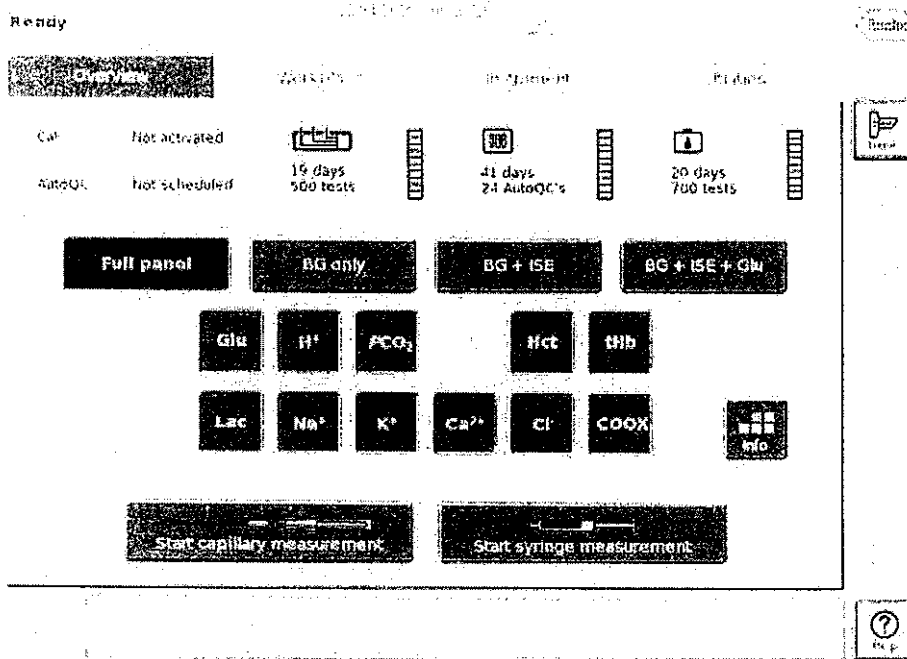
Ready

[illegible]

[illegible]

Overview

Worklist

In system

Status

Cal

Not activated

AutoQC

Not scheduled

19 days
500 tests

41 days
24 AutoQC's

20 days
700 tests

Full panel

BG only

BG + ISE

BG + ISE + Glu

Glu

$H^+$

$PCO_2$

Hct

tHb

Lac

$Na^+$

$K^+$

$Ca^{2+}$

$Cl^-$

COOX

Info

Start capillary measurement

Start syringe measurement

Help